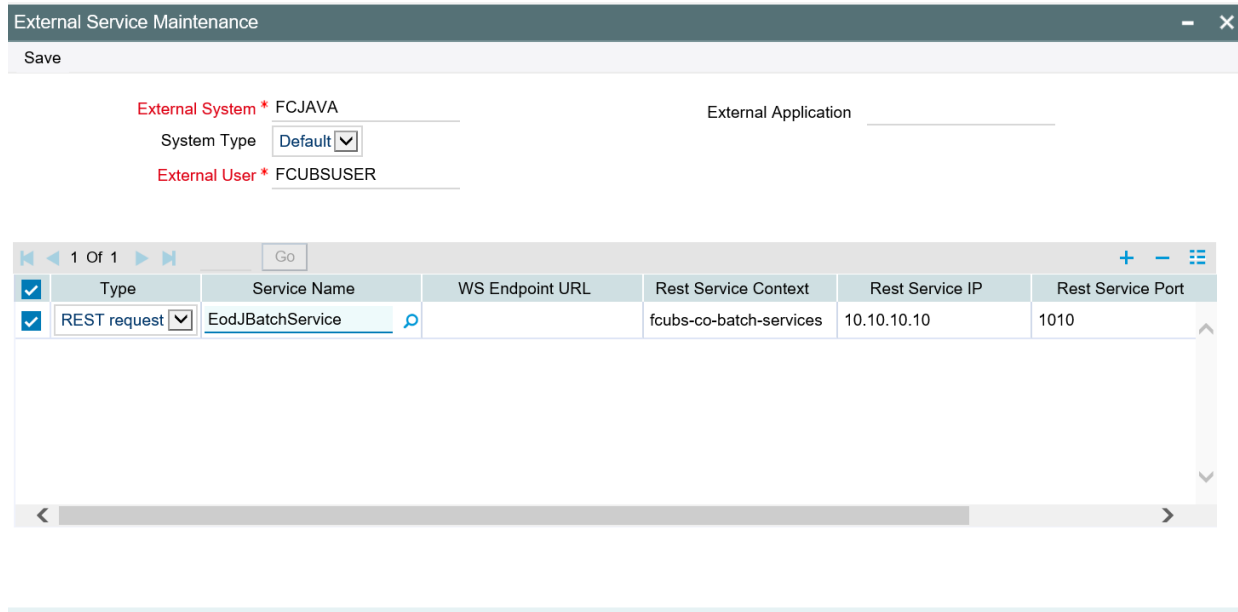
External Service Maintenance

Save

External System * FCJAVA

System Type Default

External User * FCUBSUSER

External Application

1 Of 1 Go

| Type | Service Name | WS Endpoint URL | Rest Service Context | Rest Service IP | Rest Service Port |
|---|---|---|---|---|---|
| REST request | EodJBatchService | | fcubs-co-batch-services | 10.10.10.10 | 1010 |